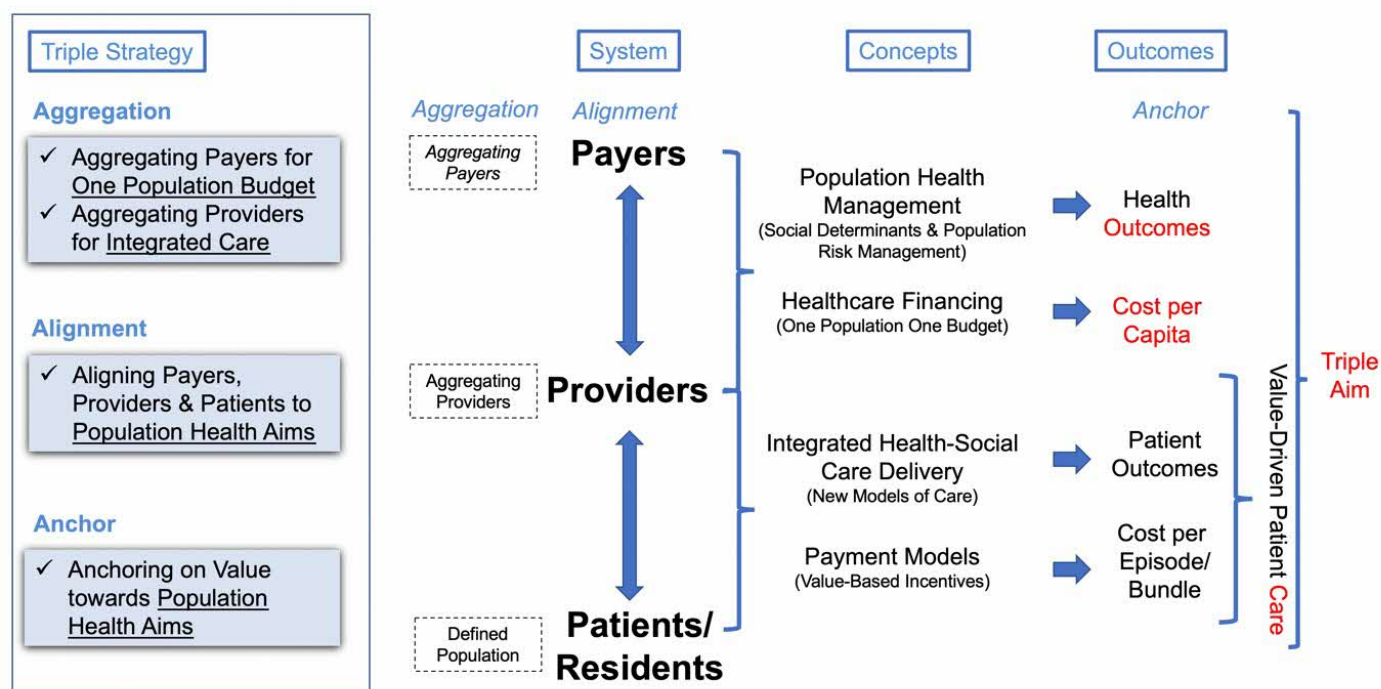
Triple Strategy

Aggregation

✓ Aggregating Payers for One Population Budget
✓ Aggregating Providers for Integrated Care

Alignment

✓ Aligning Payers, Providers & Patients to Population Health Aims

Anchor

✓ Anchoring on Value towards Population Health Aims

System

Concepts

Outcomes

Aggregation

Alignment

Anchor

Aggregating Payers

Payers

Aggregating Providers

Providers

Defined Population

Patients/ Residents

Population Health Management
(Social Determinants & Population Risk Management)

Health Outcomes

Healthcare Financing
(One Population One Budget)

Cost per Capita

Integrated Health-Social Care Delivery
(New Models of Care)

Patient Outcomes

Payment Models
(Value-Based Incentives)

Cost per Episode/ Bundle

Value-Driven Patient Care

Triple Aim